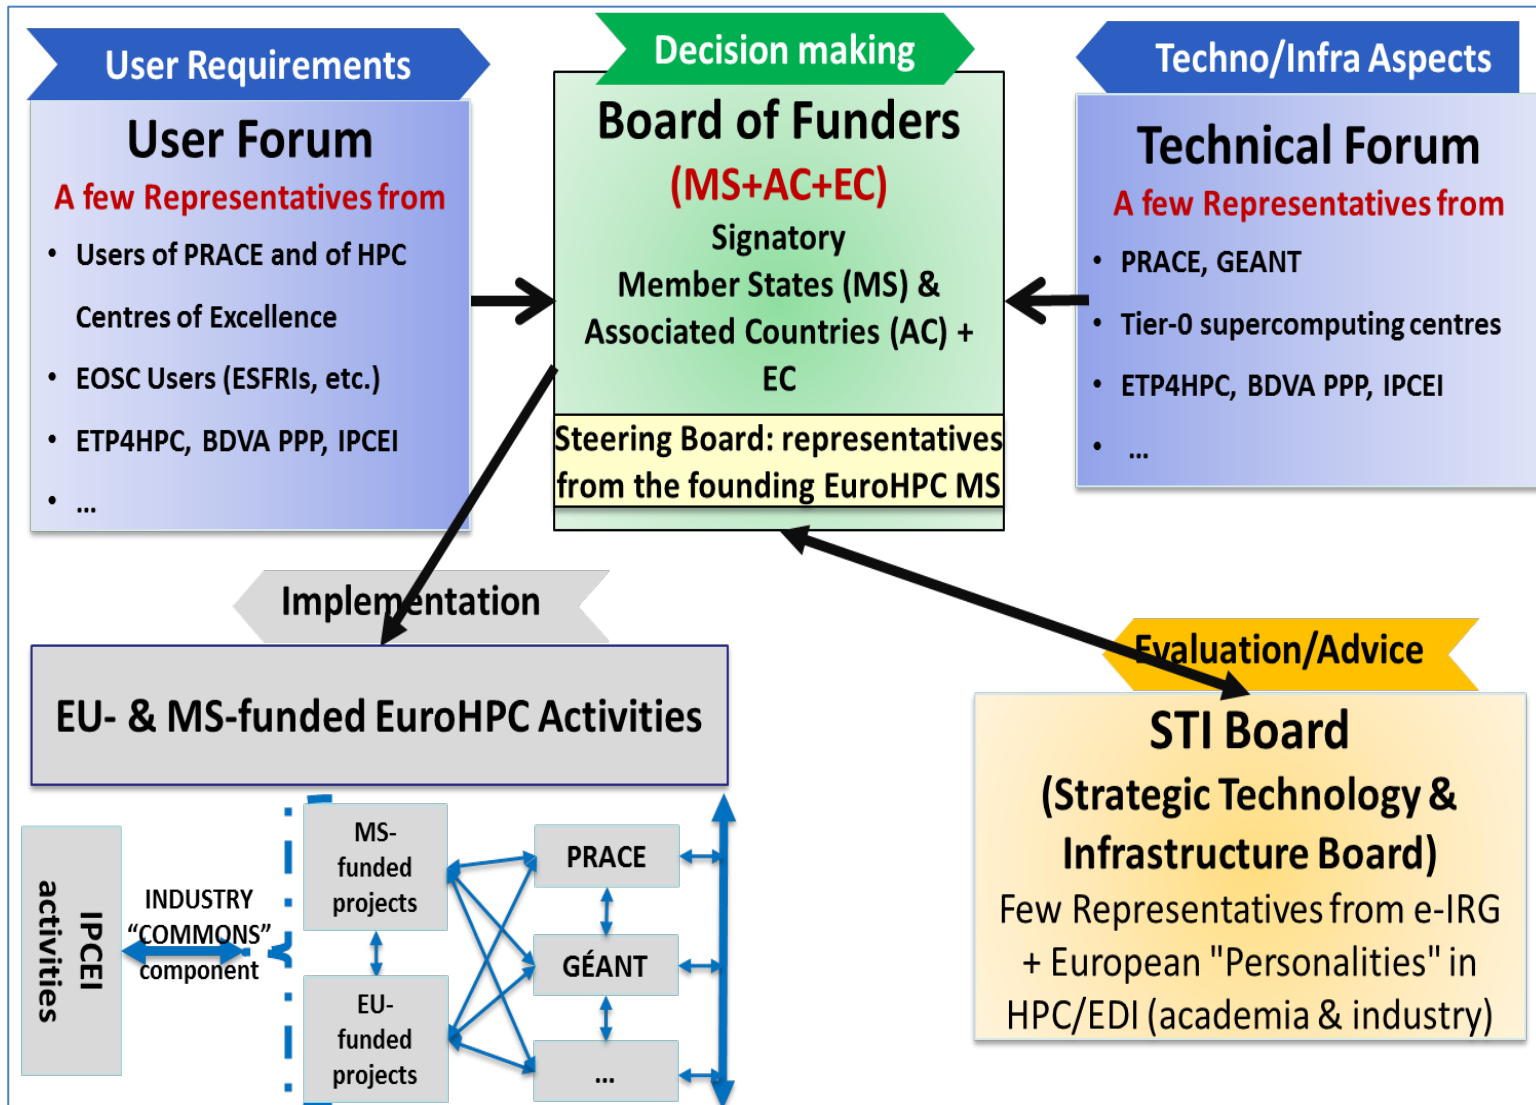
User Requirements

User Forum

A few Representatives from

- Users of PRACE and of HPC Centres of Excellence
- EOSC Users (ESFRIs, etc.)
- ETP4HPC, BDVA PPP, IPCEI
- ...

Decision making

Board of Funders

(MS+AC+EC)

Signatory Member States (MS) & Associated Countries (AC) + EC

Steering Board: representatives from the founding EuroHPC MS

Techno/Infra Aspects

Technical Forum

A few Representatives from

- PRACE, GEANT
- Tier-0 supercomputing centres
- ETP4HPC, BDVA PPP, IPCEI
- ...

Implementation

EU- & MS-funded EuroHPC Activities

IPCEI activities

INDUSTRY "COMMONS" component

MS-funded projects

EU-funded projects

PRACE

GÉANT

...

Evaluation/Advice

STI Board

(Strategic Technology & Infrastructure Board)

Few Representatives from e-IRG + European "Personalities" in HPC/EDI (academia & industry)